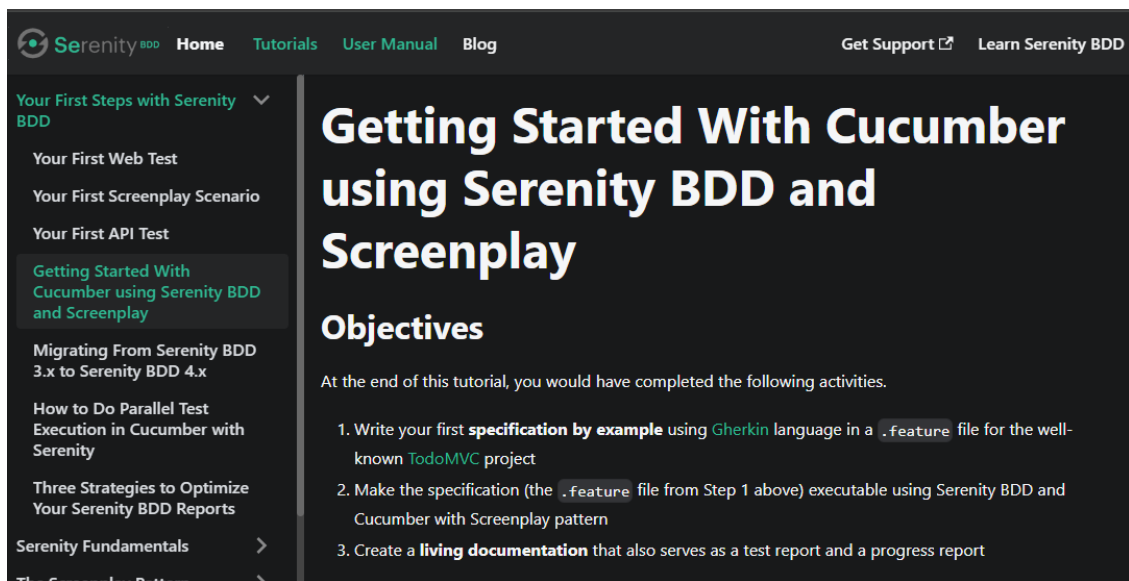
Serenity BDD Home Tutorials User Manual Blog Get Support Learn Serenity BDD

Your First Steps with Serenity BDD

Your First Web Test

Your First Screenplay Scenario

Your First API Test

Getting Started With Cucumber using Serenity BDD and Screenplay

Migrating From Serenity BDD 3.x to Serenity BDD 4.x

How to Do Parallel Test Execution in Cucumber with Serenity

Three Strategies to Optimize Your Serenity BDD Reports

Serenity Fundamentals

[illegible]

# Getting Started With Cucumber using Serenity BDD and Screenplay

## Objectives

At the end of this tutorial, you would have completed the following activities.

1. Write your first **specification by example** using Gherkin language in a `.feature` file for the well-known TodoMVC project
2. Make the specification (the `.feature` file from Step 1 above) executable using Serenity BDD and Cucumber with Screenplay pattern
3. Create a **living documentation** that also serves as a test report and a progress report